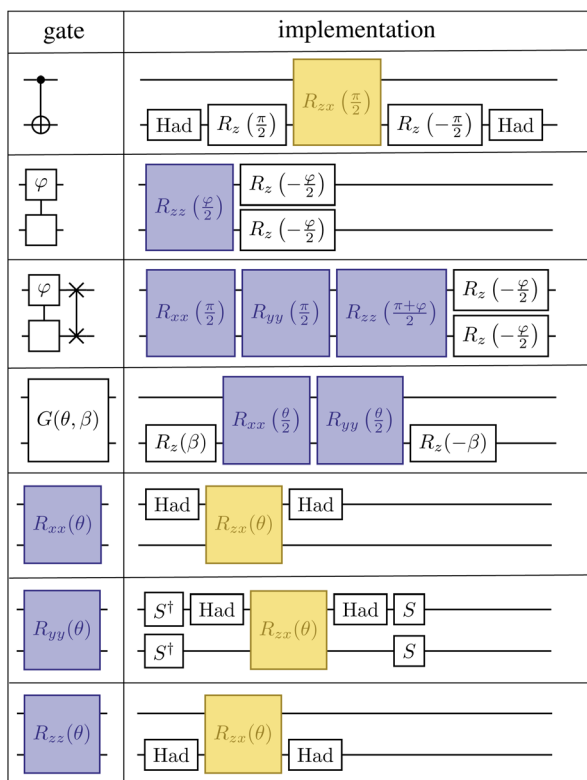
| gate | implementation |
|---|---|
|  | Had $R_z\left(\frac{\pi}{2}\right)$ $R_{zx}\left(\frac{\pi}{2}\right)$ $R_z\left(-\frac{\pi}{2}\right)$ Had |
| $\varphi$ | $R_{zz}\left(\frac{\varphi}{2}\right)$ $R_z\left(-\frac{\varphi}{2}\right)$ $R_z\left(-\frac{\varphi}{2}\right)$ |
| $\varphi$ | $R_{xx}\left(\frac{\pi}{2}\right)$ $R_{yy}\left(\frac{\pi}{2}\right)$ $R_{zz}\left(\frac{\pi+\varphi}{2}\right)$ $R_z\left(-\frac{\varphi}{2}\right)$ $R_z\left(-\frac{\varphi}{2}\right)$ |
| $G(\theta,\beta)$ | $R_z(\beta)$ $R_{xx}\left(\frac{\theta}{2}\right)$ $R_{yy}\left(\frac{\theta}{2}\right)$ $R_z(-\beta)$ |
| $R_{xx}(\theta)$ | Had $R_{zx}(\theta)$ Had |
| $R_{yy}(\theta)$ | $S^\dagger$ Had $R_{zx}(\theta)$ Had $S$ $S^\dagger$ $S$ |
| $R_{zz}(\theta)$ | $R_{zx}(\theta)$ Had Had |